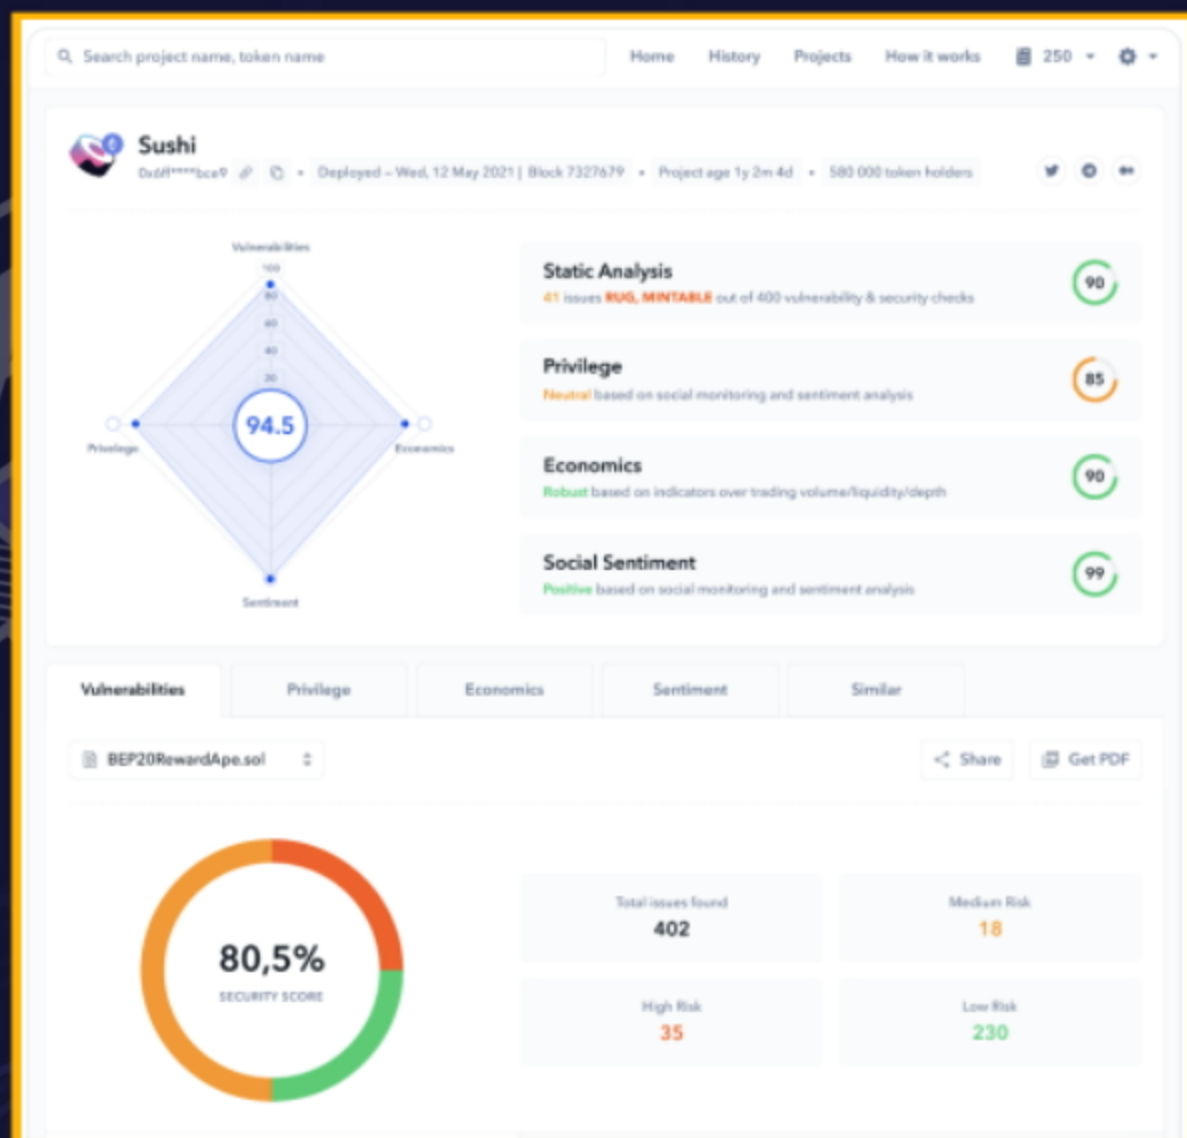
Search project name, token name

Home History Projects How it works 250

Sushi
0x6ff*****bce9 • Deployed – Wed, 12 May 2021 | Block 7327679 • Project age 1y 2m 4d • 580 000 token holders

Vulnerabilities
100
80
60
40
20
94.5
Privilege
Economics
Sentiment

Static Analysis
41 issues RUG, MINTABLE out of 400 vulnerability & security checks
90

Privilege
Neutral based on social monitoring and sentiment analysis
85

Economics
Robust based on indicators over trading volume/liquidity/depth
90

Social Sentiment
Positive based on social monitoring and sentiment analysis
99

Vulnerabilities Privilege Economics Sentiment Similar

BEP20RewardApe.sol

Share Get PDF

80,5%
SECURITY SCORE

Total issues found
402

Medium Risk
18

High Risk
35

Low Risk
230